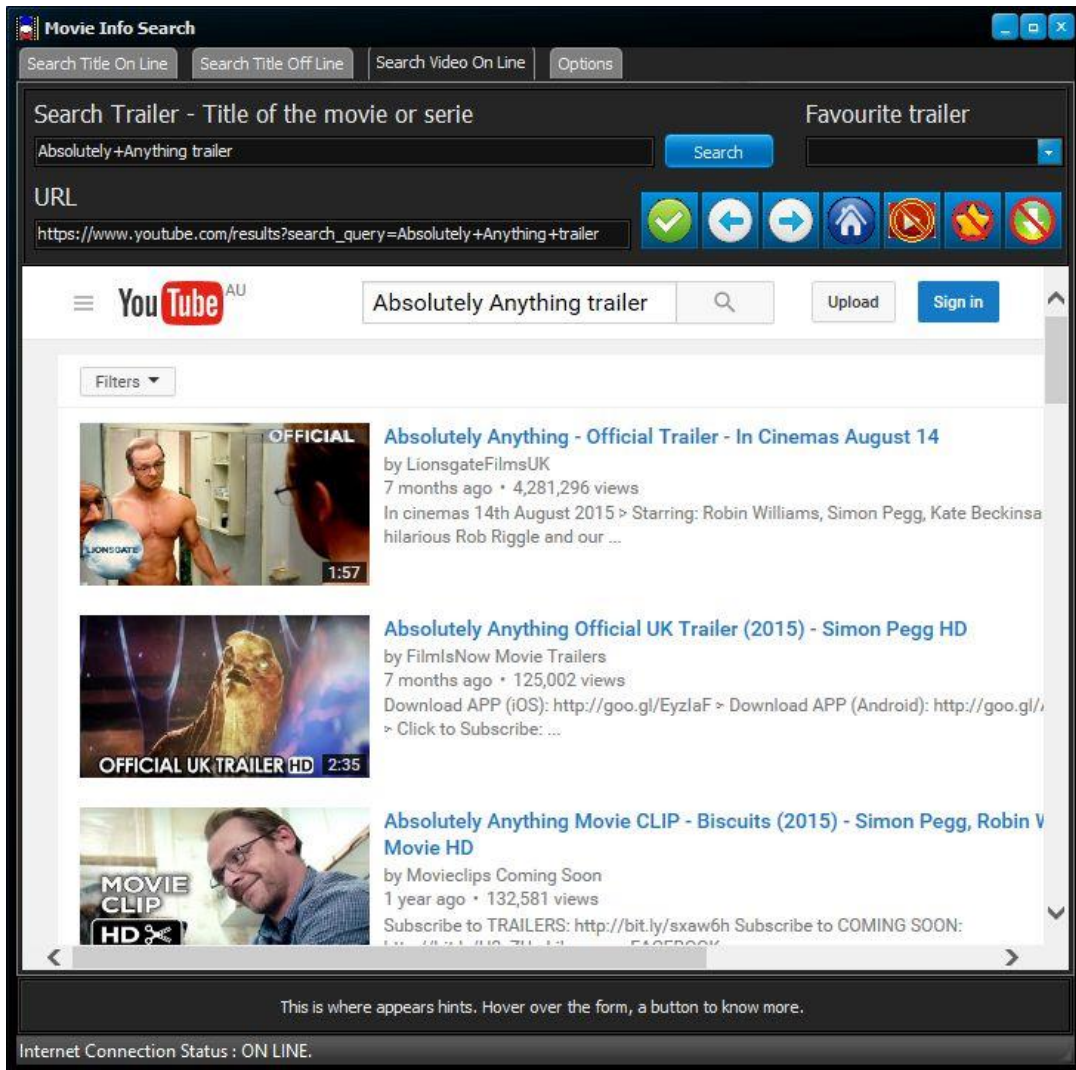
Movie Info Search

Search Title On Line | Search Title Off Line | Search Video On Line | Options

Search Trailer - Title of the movie or serie

Favourite trailer

Absolutely+Anything trailer

Search

URL

https://www.youtube.com/results?search_query=Absolutely+Anything+trailer

YouTube AU

Absolutely Anything trailer

Upload

Sign in

Filters ▼

OFFICIAL

LIONSGATE

1:57

Absolutely Anything - Official Trailer - In Cinemas August 14

by LionsgateFilmsUK

7 months ago • 4,281,296 views

In cinemas 14th August 2015 > Starring: Robin Williams, Simon Pegg, Kate Beckinsa hilarious Rob Riggle and our ...

OFFICIAL UK TRAILER HD 2:35

Absolutely Anything Official UK Trailer (2015) - Simon Pegg HD

by FilmIsNow Movie Trailers

7 months ago • 125,002 views

Download APP (iOS): http://goo.gl/EyzlaF > Download APP (Android): http://goo.gl/ > Click to Subscribe: ...

MOVIE CLIP HD

Absolutely Anything Movie CLIP - Biscuits (2015) - Simon Pegg, Robin V Movie HD

by Movieclips Coming Soon

1 year ago • 132,581 views

Subscribe to TRAILERS: http://bit.ly/sxaw6h Subscribe to COMING SOON: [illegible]

This is where appears hints. Hover over the form, a button to know more.

Internet Connection Status : ON LINE.